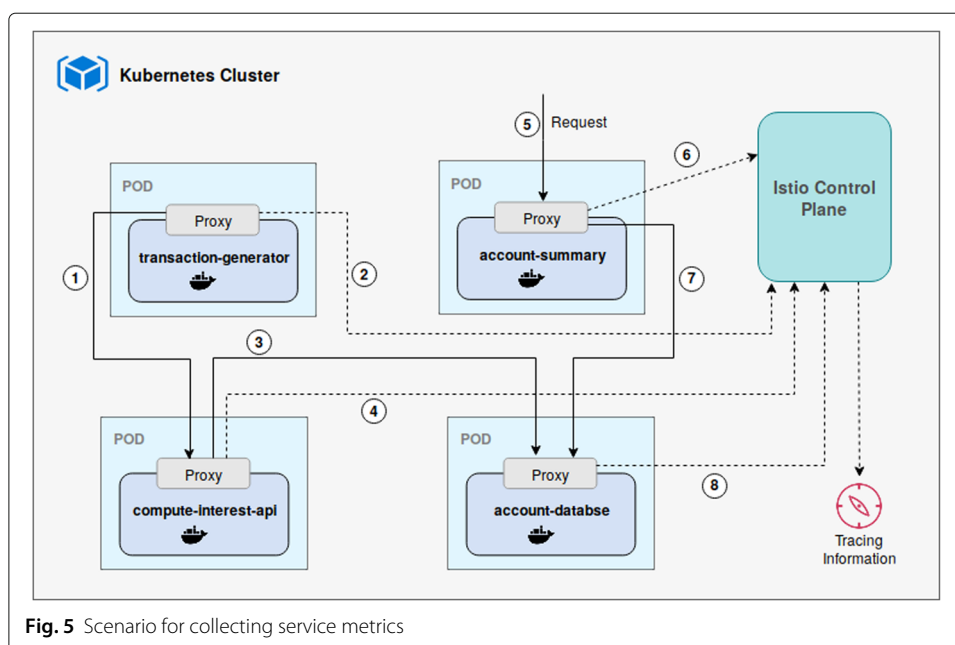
Kubernetes Cluster

5 Request

6

Istio Control Plane

POD
Proxy
transaction-generator

1

2

POD
Proxy
account-summary

7

3

4

POD
Proxy
compute-interest-api

POD
Proxy
account-databse

8

Tracing Information

**Fig. 5** Scenario for collecting service metrics